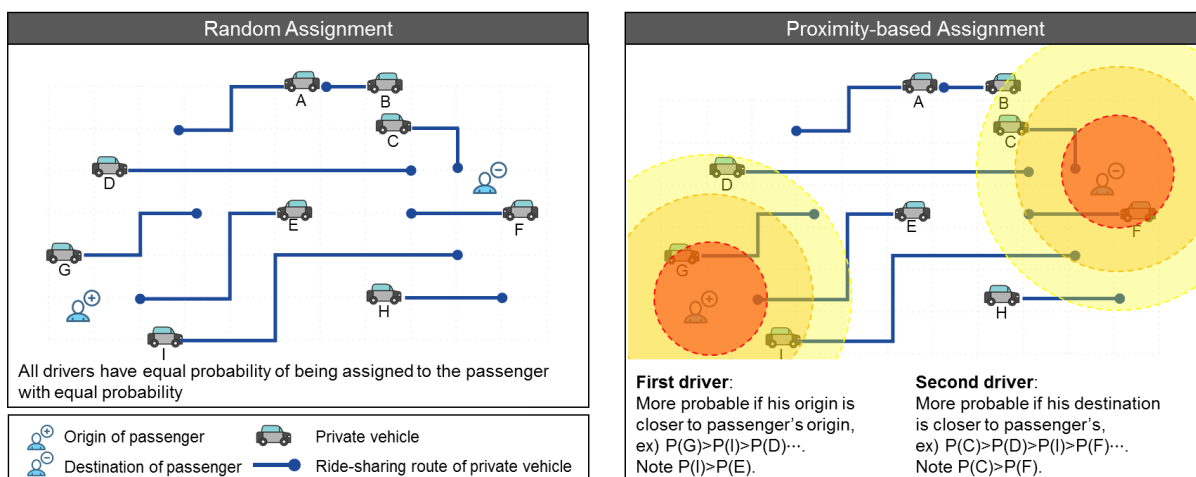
Random Assignment

A B C D E F G H I

All drivers have equal probability of being assigned to the passenger with equal probability

Origin of passenger
Destination of passenger
Private vehicle
Ride-sharing route of private vehicle

Proximity-based Assignment

A B C D E F G H I

**First driver**:
More probable if his origin is closer to passenger's origin, ex) P(G)>P(I)>P(D)···.
Note P(I)>P(E).

**Second driver**:
More probable if his destination is closer to passenger's, ex) P(C)>P(D)>P(I)>P(F)···.
Note P(C)>P(F).